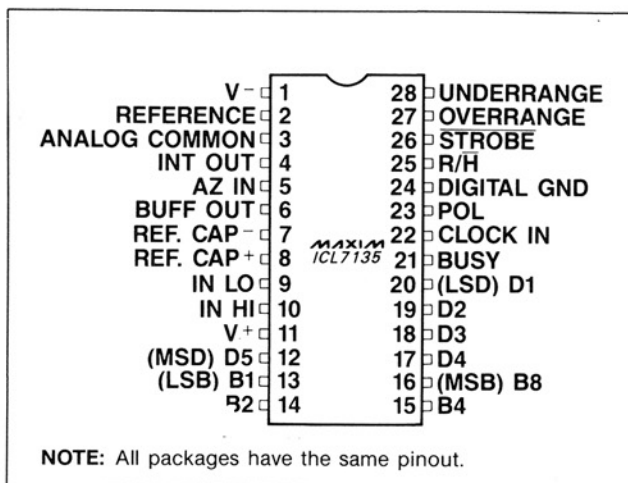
V⁻ 1
REFERENCE 2
ANALOG COMMON 3
INT OUT 4
AZ IN 5
BUFF OUT 6
REF. CAP⁻ 7
REF. CAP⁺ 8
IN LO 9
IN HI 10
V⁺ 11
(MSD) D5 12
(LSB) B1 13
B2 14

28 UNDERRANGE
27 OVERRANGE
26 $\overline{\text{STROBE}}$
25 R/$\overline{\text{H}}$
24 DIGITAL GND
23 POL
22 CLOCK IN
21 BUSY
20 (LSD) D1
19 D2
18 D3
17 D4
16 (MSB) B8
15 B4

MAXIM
ICL7135

NOTE: All packages have the same pinout.